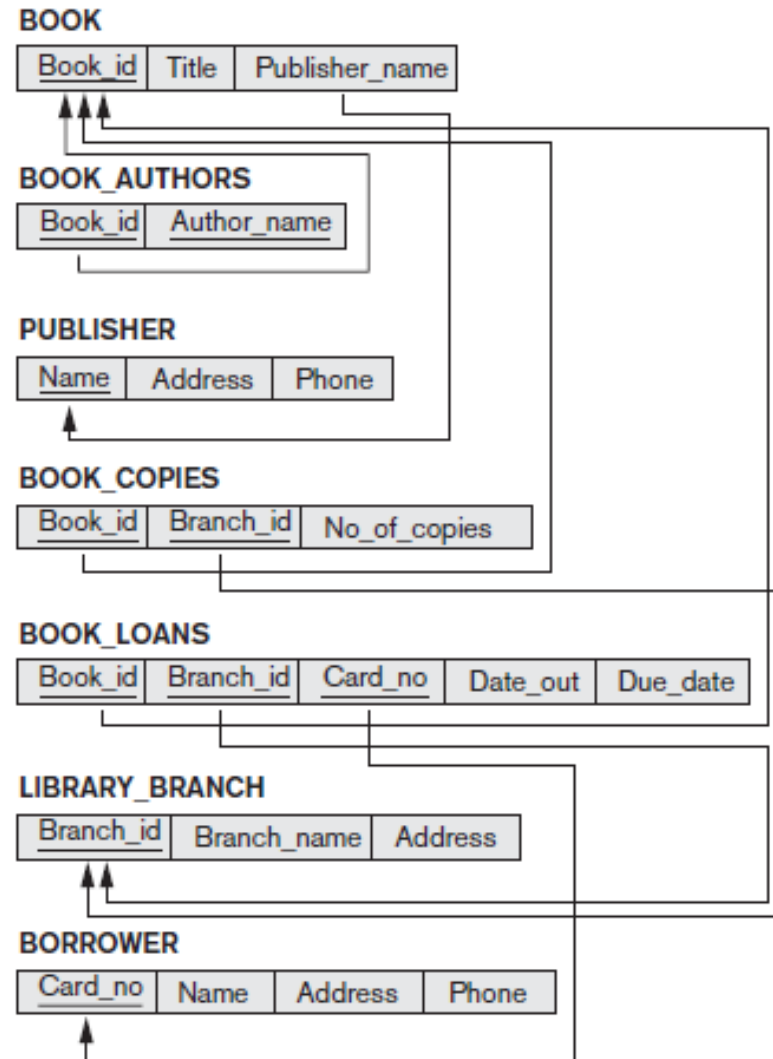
BOOK

| Book_id | Title | Publisher_name |
|---|---|---|

BOOK_AUTHORS

| Book_id | Author_name |
|---|---|

PUBLISHER

| Name | Address | Phone |
|---|---|---|

BOOK_COPIES

| Book_id | Branch_id | No_of_copies |
|---|---|---|

BOOK_LOANS

| Book_id | Branch_id | Card_no | Date_out | Due_date |
|---|---|---|---|---|

LIBRARY_BRANCH

| Branch_id | Branch_name | Address |
|---|---|---|

BORROWER

| Card_no | Name | Address | Phone |
|---|---|---|---|